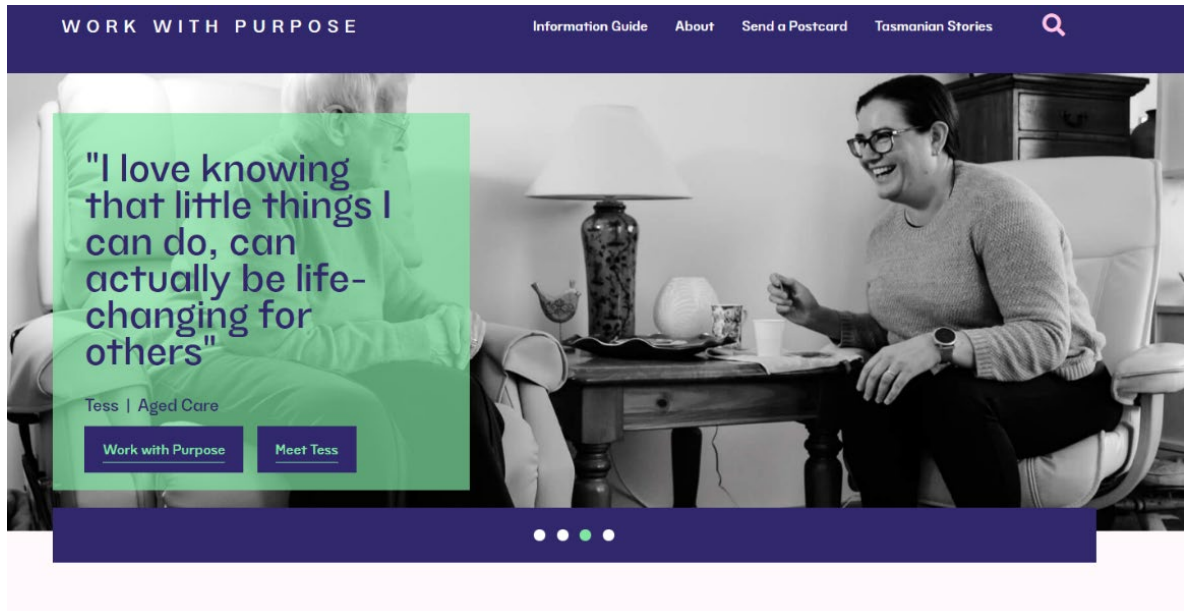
WORK WITH PURPOSE

Information Guide About Send a Postcard Tasmanian Stories

"I love knowing that little things I can do, can actually be life-changing for others"

Tess | Aged Care

Work with Purpose

Meet Tess